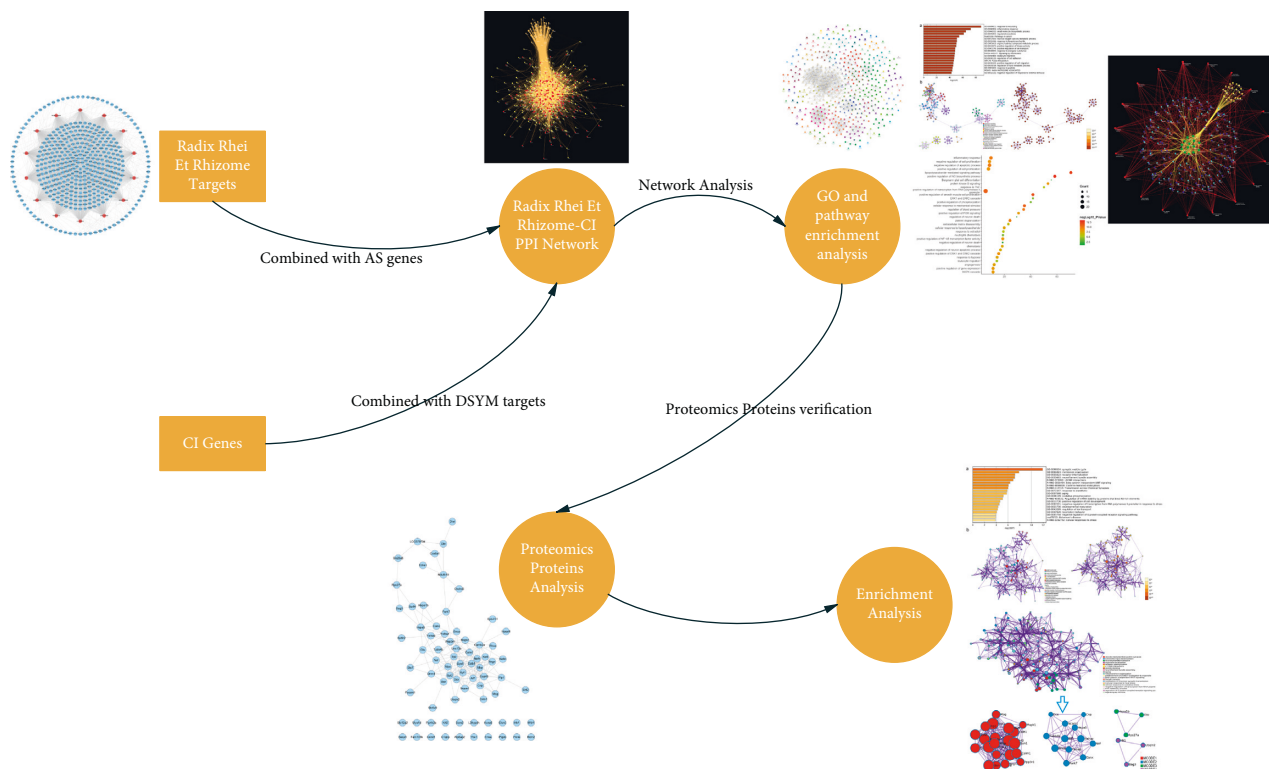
Radix Rhei Et Rhizome Targets

Combined with AS genes

Radix Rhei Et Rhizome-CI PPI Network

Network Analysis

GO and pathway enrichment analysis

CI Genes

Combined with DSYM targets

Proteomics Proteins verification

Proteomics Proteins Analysis

Enrichment Analysis